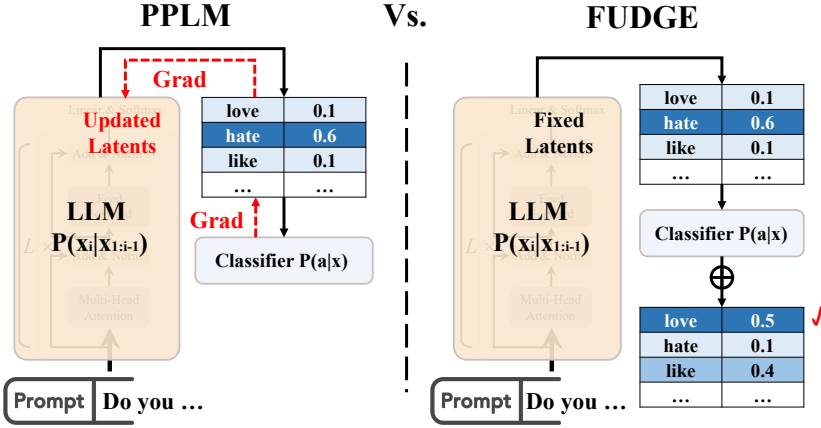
PPLM

Vs.

FUDGE

Grad

Linear & Softmax

Updated Latents

Add & Norm

Feed Forward

LLM

$P(x_i|x_{1:i-1})$

$L\times$

Add & Norm

Multi-Head Attention

| love | 0.1 |
|---|---|
| hate | 0.6 |
| like | 0.1 |
| … | … |

Grad

Classifier P(a|x)

Prompt

Do you …

Linear & Softmax

Fixed Latents

Add & Norm

Feed Forward

LLM

$P(x_i|x_{1:i-1})$

$L\times$

Add & Norm

Multi-Head Attention

| love | 0.1 |
|---|---|
| hate | 0.6 |
| like | 0.1 |
| … | … |

Classifier P(a|x)

$\oplus$

| love | 0.5 |
|---|---|
| hate | 0.1 |
| like | 0.4 |
| … | … |

Prompt

Do you …